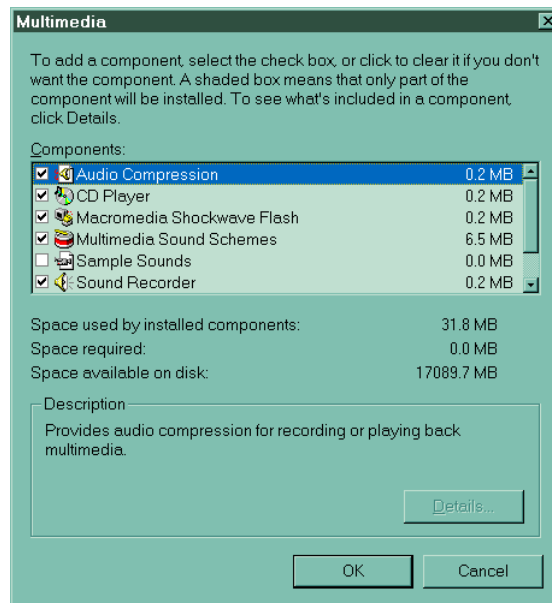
Multimedia

To add a component, select the check box, or click to clear it if you don't want the component. A shaded box means that only part of the component will be installed. To see what's included in a component, click Details.

Components:

| | | |
|---|---|---|
| ☑ | Audio Compression | 0.2 MB |
| ☑ | CD Player | 0.2 MB |
| ☑ | Macromedia Shockwave Flash | 0.2 MB |
| ☑ | Multimedia Sound Schemes | 6.5 MB |
| ☐ | Sample Sounds | 0.0 MB |
| ☑ | Sound Recorder | 0.2 MB |

Space used by installed components: 31.8 MB
Space required: 0.0 MB
Space available on disk: 17089.7 MB

Description
Provides audio compression for recording or playing back multimedia.

Details...

OK Cancel